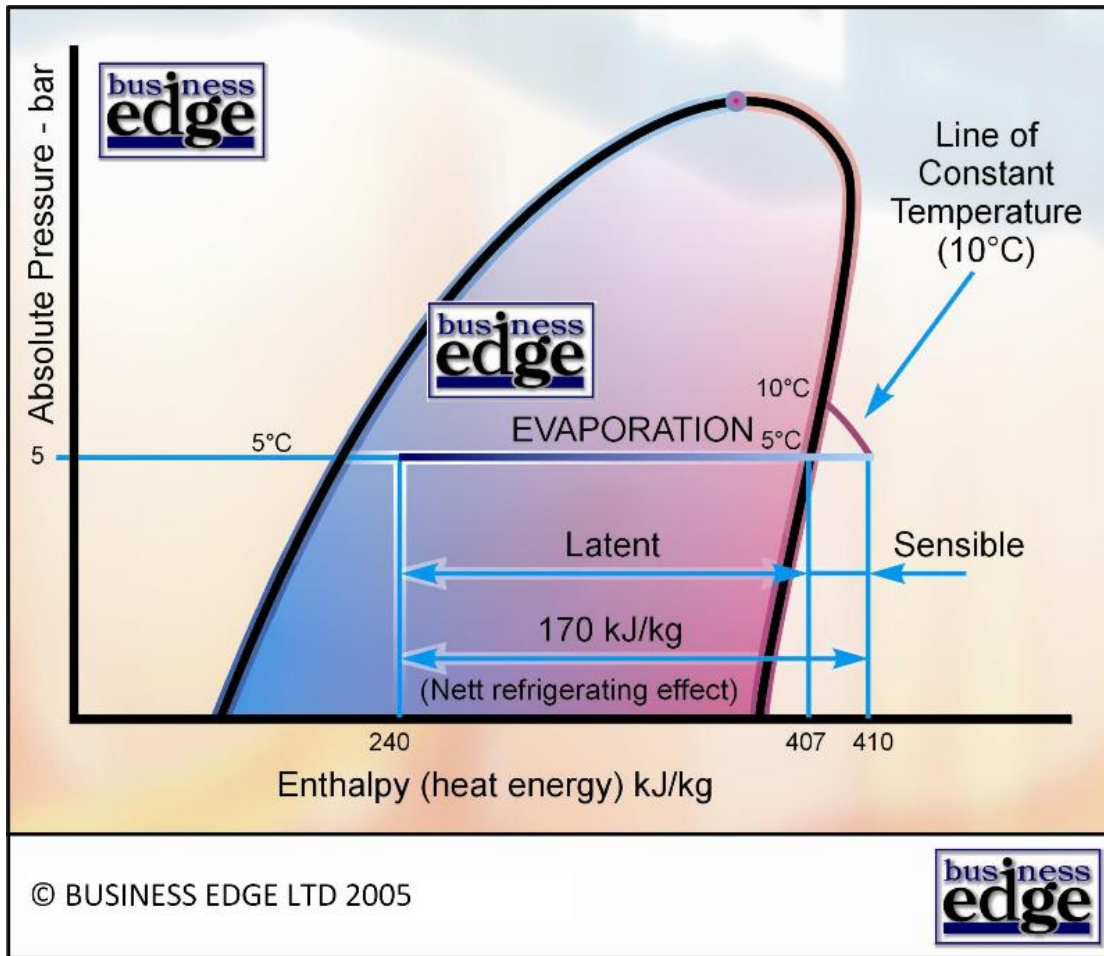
business edge

Absolute Pressure - bar

Line of Constant Temperature (10°C)

business edge

10°C

EVAPORATION 5°C

5°C

5

Latent

Sensible

170 kJ/kg

(Nett refrigerating effect)

240

407

410

Enthalpy (heat energy) kJ/kg

© BUSINESS EDGE LTD 2005

business edge